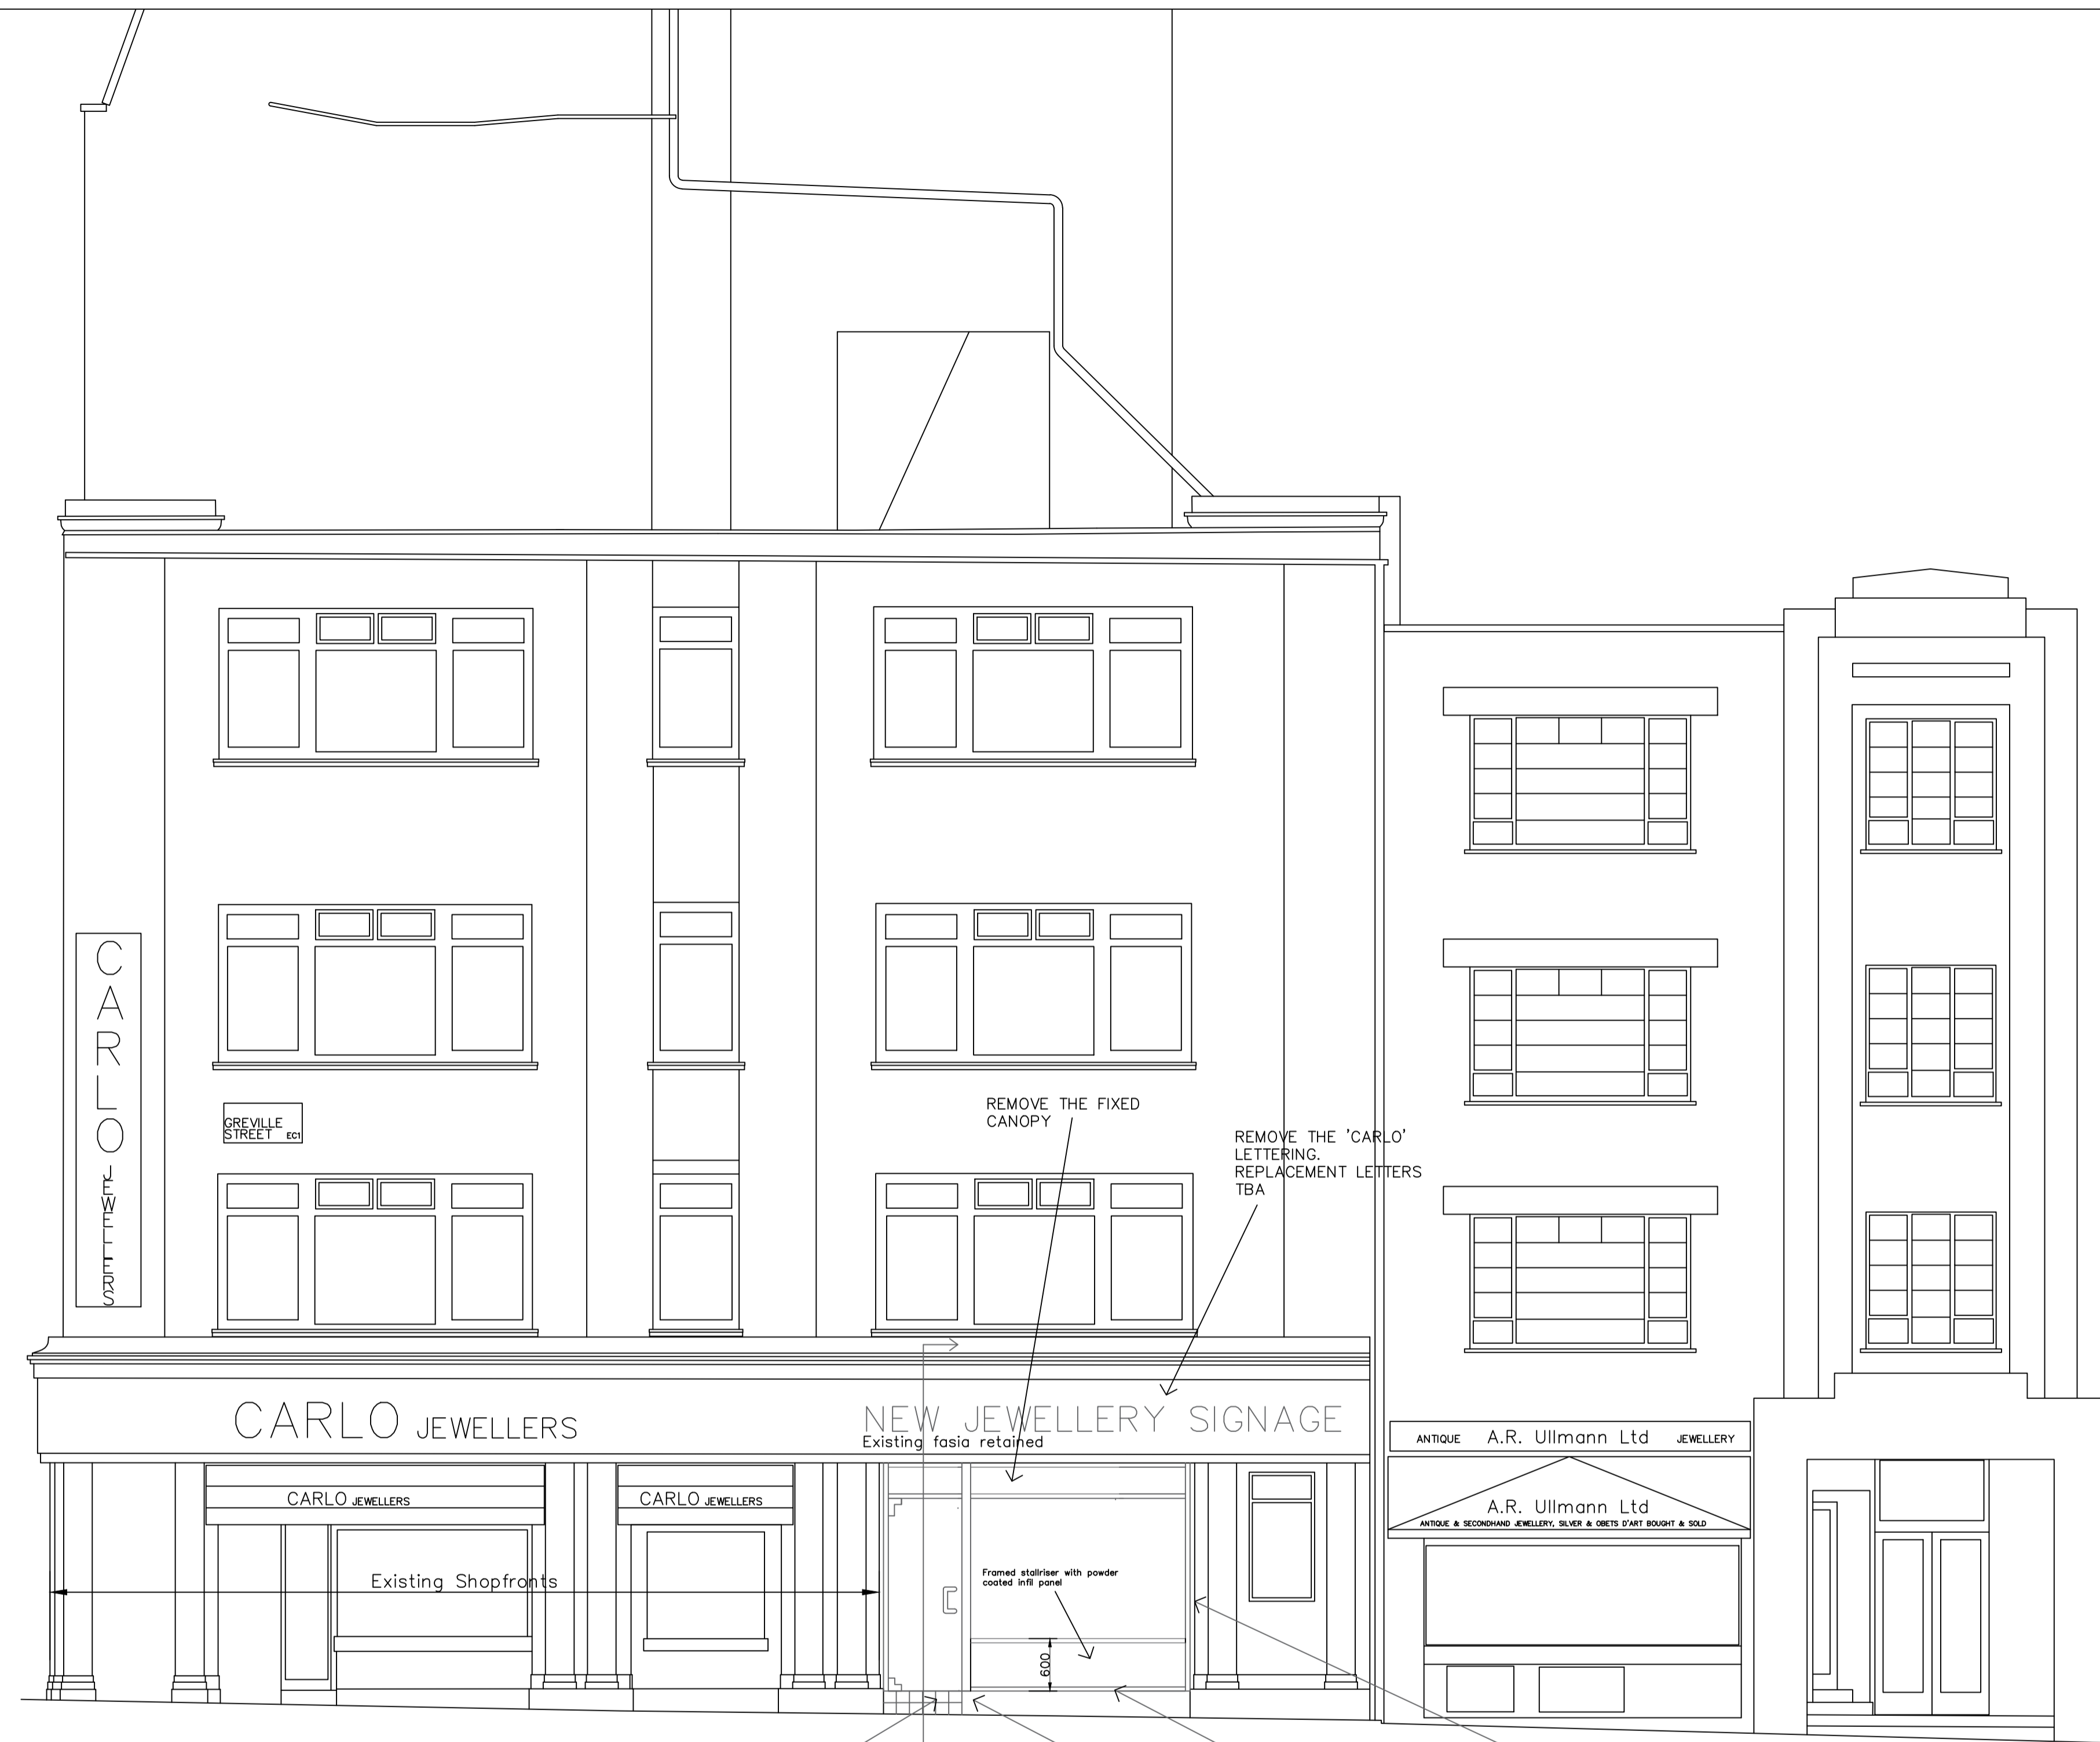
CARLO JEWELLERS

GREVILLE STREET EC1

REMOVE THE FIXED CANOPY

REMOVE THE 'CARLO' LETTERING. REPLACEMENT LETTERS TBA

CARLO JEWELLERS

NEW JEWELLERY SIGNAGE

Existing fasia retained

CARLO JEWELLERS

CARLO JEWELLERS

Existing Shopfronts

Framed stallriser with powder coated infil panel

600

ANTIQUE A.R. Ullmann Ltd JEWELLERY

A.R. Ullmann Ltd

ANTIQUE & SECONDHAND JEWELLERY, SILVER & OBETS D'ART BOUGHT & SOLD